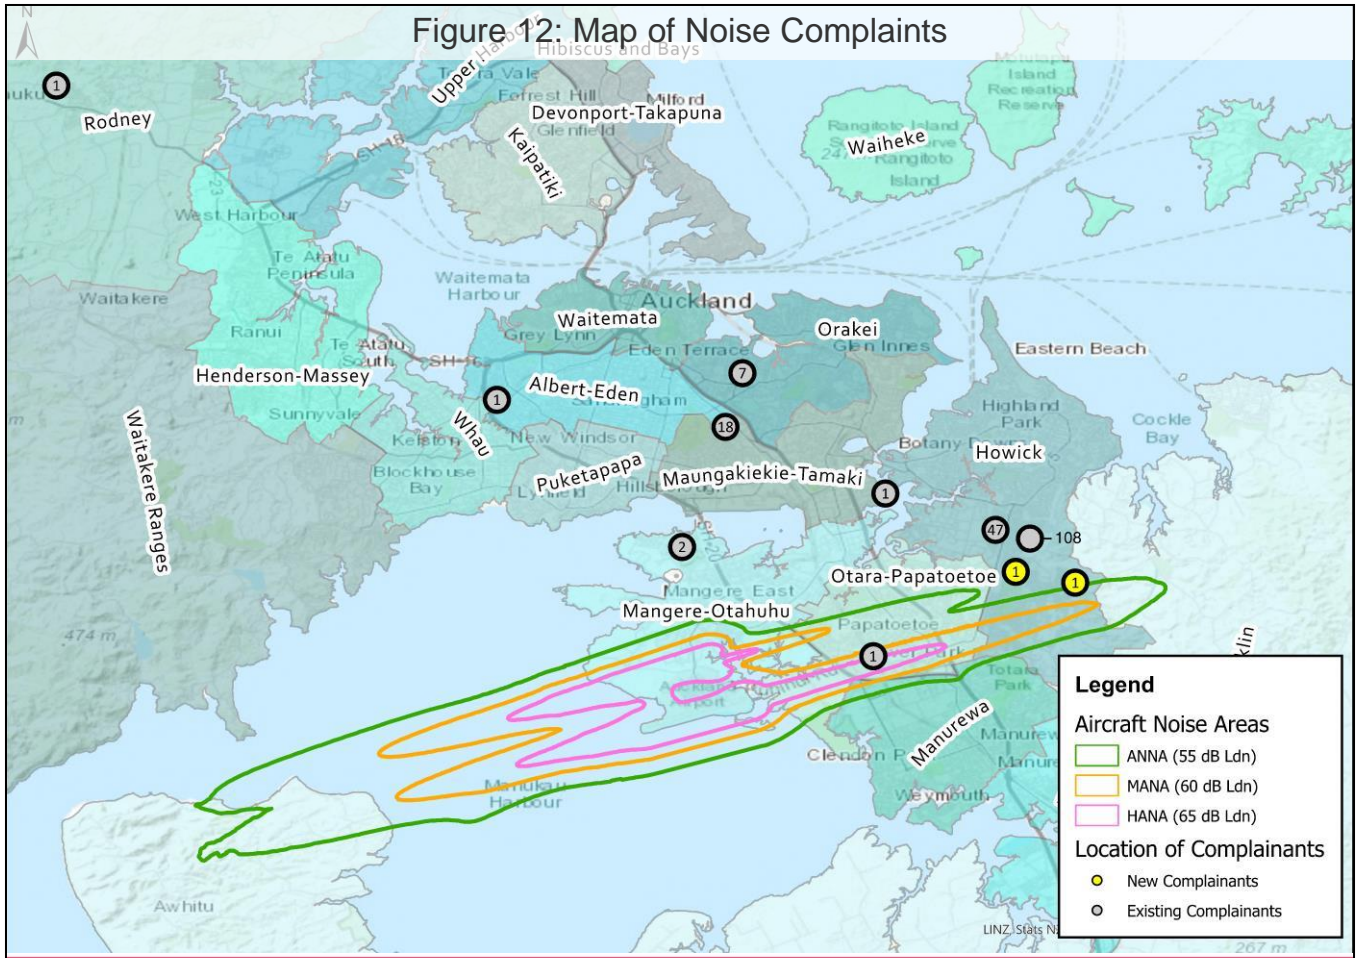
Figure 12: Map of Noise Complaints

N

1
Rodney
Upper Harbour
Hibiscus and Bays
Torra Vale
Forrest Hill
Milford
Devonport-Takapuna
Glenfield
Kaipatiki
SH 18
Rangitoto Island
Waiheke
Rangitoto Island
Motutapu Island Recreation Reserve
West Harbour
Te Atatu Peninsula
Waitemata Harbour
Waitakere
Ranui
Auckland
Waitemata
Grey Lynn
Orakei
Glen Innes
Eastern Beach
Te Atatu South
Henderson-Massey
Eden Terrace
7
1
Albert-Eden
Sandringham
Waitakere Ranges
Sunnyvale
Whau
18
Highland Park
Cockle Bay
Kelston
New Windsor
Botany Downs
Howick
Blockhouse Bay
Puketapapa
Lynfield
Hillsborough
Maungakiekie-Tamaki
1
47
108
2
Otara-Papatoetoe
1
1
Mangere East
Mangere-Otahuhu
474 m
Papatoetoe
1
Totara Park
Manurewa
Clendon Park
Manurewa
Weymouth
Manukau Harbour
Awhitu
LINZ, Stats NZ
267 m

Legend
Aircraft Noise Areas
ANNA (55 dB Ldn)
MANA (60 dB Ldn)
HANA (65 dB Ldn)
Location of Complainants
New Complainants
Existing Complainants